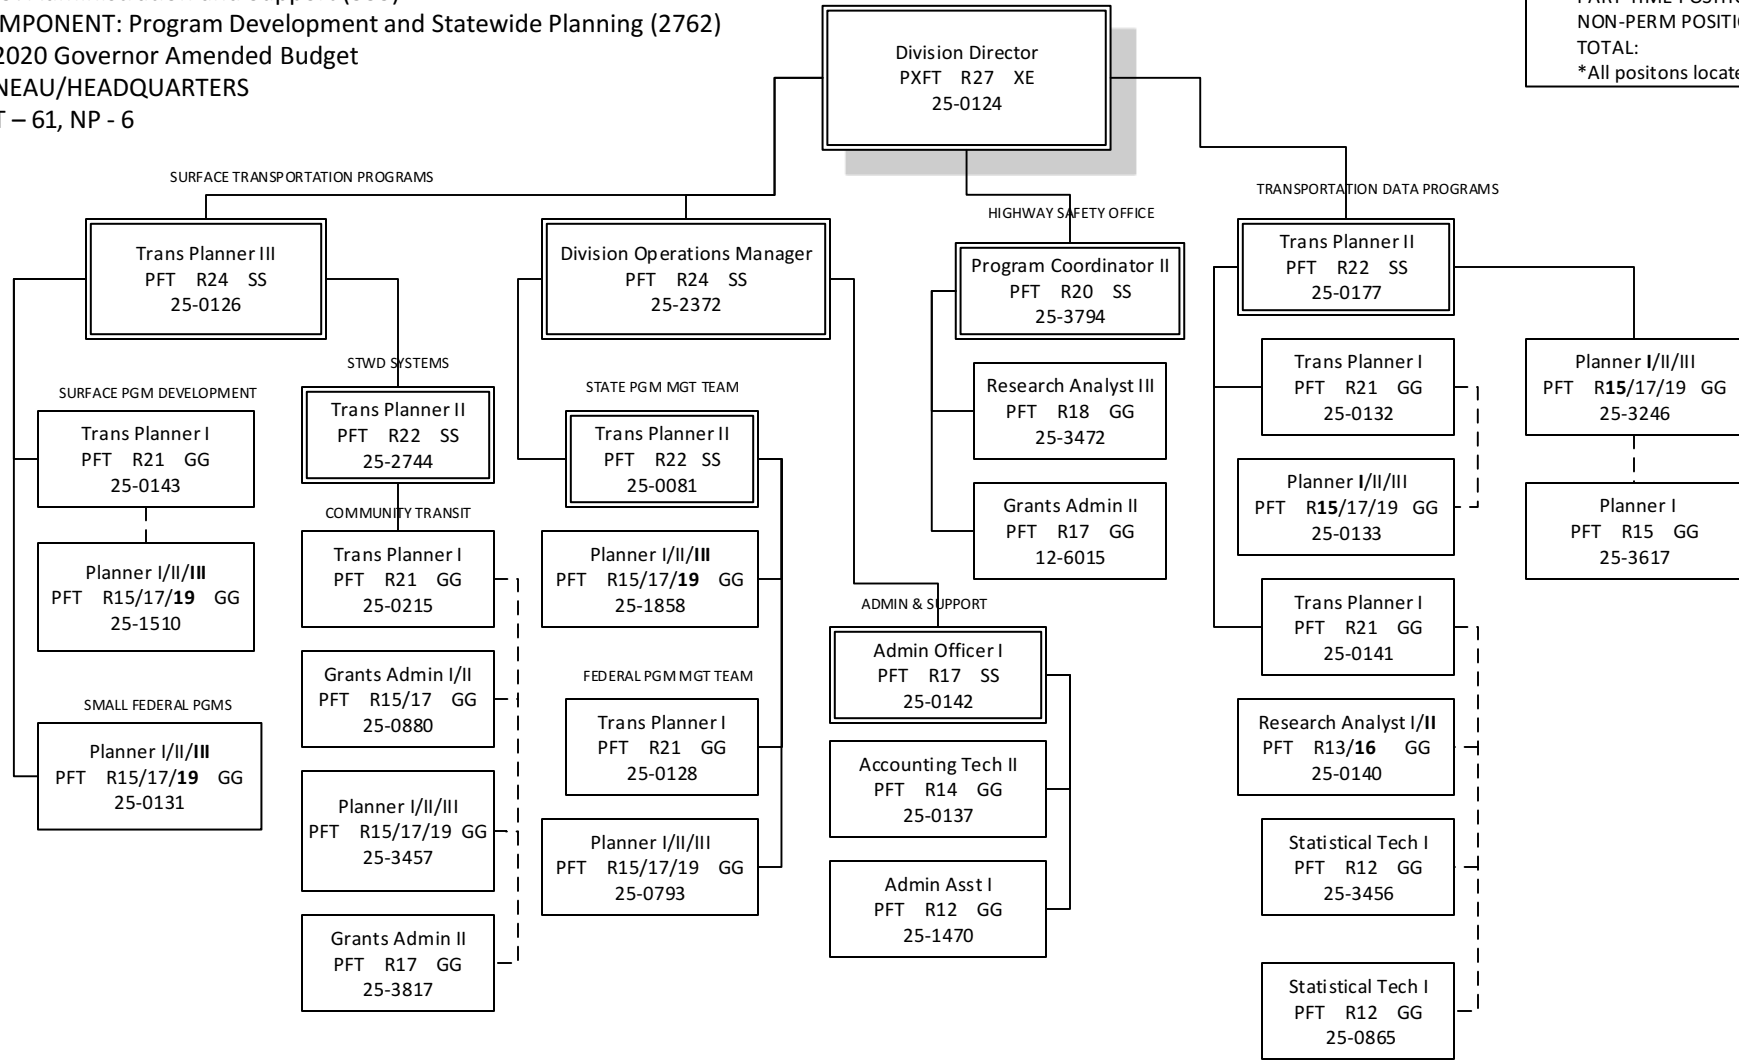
MPONENT: Program Development and Statewide Planning (2762)
2020 Governor Amended Budget
NEAU/HEADQUARTERS
T – 61, NP - 6

PART TIME POSITIO
NON-PERM POSITIO
TOTAL:
*All positons locate

Division Director
PXFT R27 XE
25-0124

SURFACE TRANSPORTATION PROGRAMS

Trans Planner III
PFT R24 SS
25-0126

SURFACE PGM DEVELOPMENT

Trans Planner I
PFT R21 GG
25-0143

Planner I/II/III
PFT R15/17/19 GG
25-1510

SMALL FEDERAL PGMS

Planner I/II/III
PFT R15/17/19 GG
25-0131

STWD SYSTEMS

Trans Planner II
PFT R22 SS
25-2744

COMMUNITY TRANSIT

Trans Planner I
PFT R21 GG
25-0215

Grants Admin I/II
PFT R15/17 GG
25-0880

Planner I/II/III
PFT R15/17/19 GG
25-3457

Grants Admin II
PFT R17 GG
25-3817

Division Operations Manager
PFT R24 SS
25-2372

STATE PGM MGT TEAM

Trans Planner II
PFT R22 SS
25-0081

Planner I/II/III
PFT R15/17/19 GG
25-1858

FEDERAL PGM MGT TEAM

Trans Planner I
PFT R21 GG
25-0128

Planner I/II/III
PFT R15/17/19 GG
25-0793

ADMIN & SUPPORT

Admin Officer I
PFT R17 SS
25-0142

Accounting Tech II
PFT R14 GG
25-0137

Admin Asst I
PFT R12 GG
25-1470

HIGHWAY SAFETY OFFICE

Program Coordinator II
PFT R20 SS
25-3794

Research Analyst III
PFT R18 GG
25-3472

Grants Admin II
PFT R17 GG
12-6015

TRANSPORTATION DATA PROGRAMS

Trans Planner II
PFT R22 SS
25-0177

Trans Planner I
PFT R21 GG
25-0132

Planner I/II/III
PFT R15/17/19 GG
25-0133

Trans Planner I
PFT R21 GG
25-0141

Research Analyst I/II
PFT R13/16 GG
25-0140

Statistical Tech I
PFT R12 GG
25-3456

Statistical Tech I
PFT R12 GG
25-0865

Planner I/II/III
PFT R15/17/19 GG
25-3246

Planner I
PFT R15 GG
25-3617